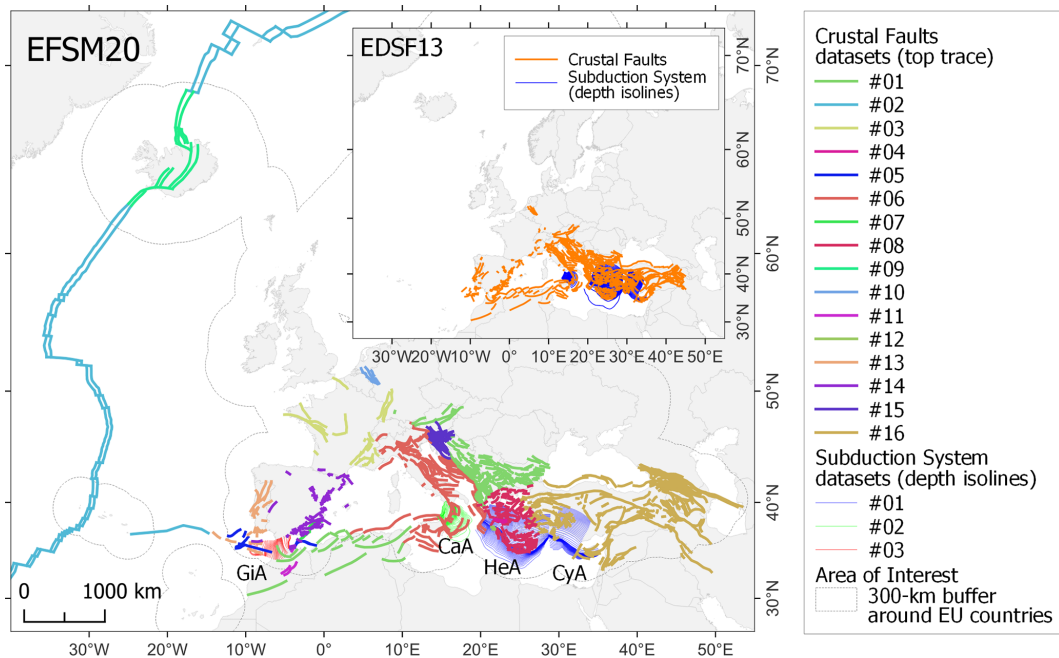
EFSM20

EDSF13

Crustal Faults
Subduction System (depth isolines)

70°N
60°N
50°N
40°N
30°N

30°W 20°W 10°W 0° 10°E 20°E 30°E 40°E 50°E

70°N
60°N
50°N
40°N
30°N

GiA
CaA
HeA
CyA

0 1000 km

30°W 20°W 10°W 0° 10°E 20°E 30°E 40°E 50°E

Crustal Faults datasets (top trace)
#01
#02
#03
#04
#05
#06
#07
#08
#09
#10
#11
#12
#13
#14
#15
#16
Subduction System datasets (depth isolines)
#01
#02
#03
Area of Interest
300-km buffer around EU countries